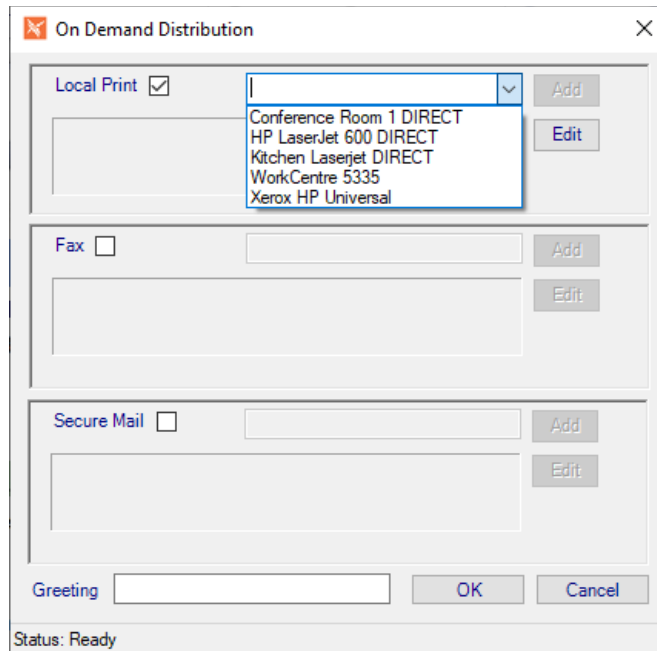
On Demand Distribution

Local Print ☑

Add

Conference Room 1 DIRECT
HP LaserJet 600 DIRECT
Kitchen Laserjet DIRECT
WorkCentre 5335
Xerox HP Universal

Edit

Fax ☐

Add

Edit

Secure Mail ☐

Add

Edit

Greeting

OK

Cancel

Status: Ready